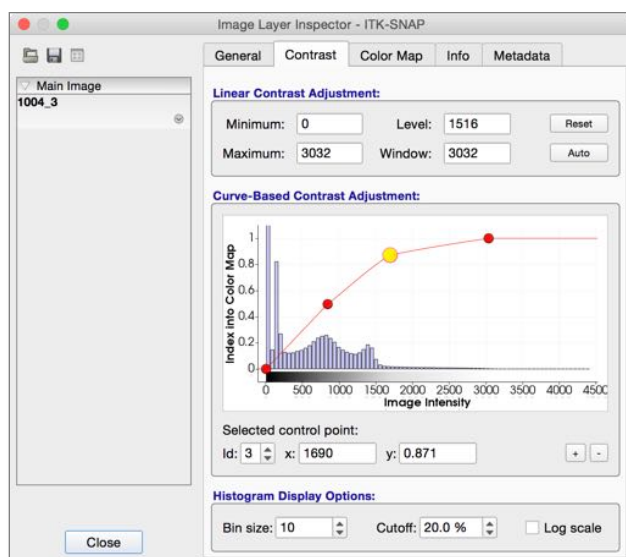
Image Layer Inspector - ITK-SNAP

Main Image
1004_3

General | Contrast | Color Map | Info | Metadata

Linear Contrast Adjustment:

Minimum: 0
Level: 1516
Reset

Maximum: 3032
Window: 3032
Auto

Curve-Based Contrast Adjustment:

Index into Color Map

1
0.8
0.6
0.4
0.2
0

0 500 1000 1500 2000 2500 3000 3500 4000 4500

Image Intensity

Selected control point:

Id: 3 x: 1690 y: 0.871

+ -

Histogram Display Options:

Bin size: 10
Cutoff: 20.0 %
Log scale

Close